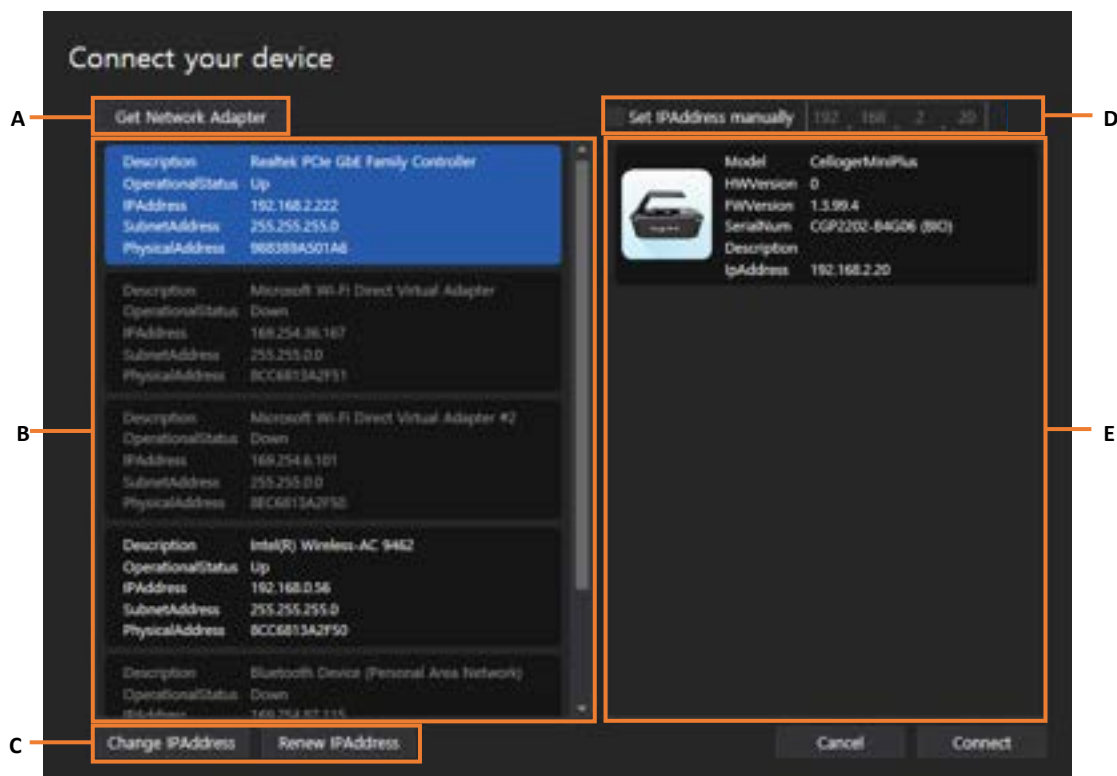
Connect your device

A
Get Network Adapter

D
Set IPAddress manually 192 . 168 . 2 . 20

B

Description Realtek PCIe GbE Family Controller
OperationalStatus Up
IPAddress 192.168.2.222
SubnetAddress 255.255.255.0
PhysicalAddress 988389A501A8

Description Microsoft Wi-Fi Direct Virtual Adapter
OperationalStatus Down
IPAddress 169.254.36.167
SubnetAddress 255.255.0.0
PhysicalAddress 8CC6813A2F51

Description Microsoft Wi-Fi Direct Virtual Adapter #2
OperationalStatus Down
IPAddress 169.254.6.101
SubnetAddress 255.255.0.0
PhysicalAddress 8EC6813A2F50

Description Intel(R) Wireless-AC 9462
OperationalStatus Up
IPAddress 192.168.0.56
SubnetAddress 255.255.255.0
PhysicalAddress 8CC6813A2F50

Description Bluetooth Device (Personal Area Network)
OperationalStatus Down
IPAddress 169.254.97.115

E

Model CellogerMiniPlus
HWVersion 0
FWVersion 1.3.99.4
SerialNum CGP2202-B4G06 (BIO)
Description
IpAddress 192.168.2.20

C
Change IPAddress
Renew IPAddress

Cancel
Connect